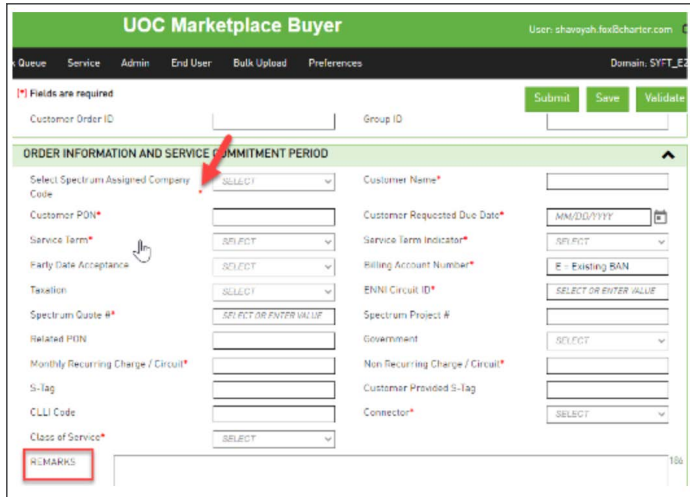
UOC Marketplace Buyer

User: shavoyah.fox@charter.com

Queue Service Admin End User Bulk Upload Preferences

Domain: SYFT_E

[*] Fields are required

Submit Save Validate

Customer Order ID

Group ID

ORDER INFORMATION AND SERVICE COMMITMENT PERIOD

Select Spectrum Assigned Company Code * SELECT

Customer Name*

Customer PON*

Customer Requested Due Date* MM/DD/YYYY

Service Term* SELECT

Service Term Indicator* SELECT

Early Date Acceptance SELECT

Billing Account Number* E - Existing BAN

Taxation SELECT

ENNI Circuit ID* SELECT OR ENTER VALUE

Spectrum Quote #* SELECT OR ENTER VALUE

Spectrum Project #

Related PON

Government SELECT

Monthly Recurring Charge / Circuit*

Non Recurring Charge / Circuit*

S-Tag

Customer Provided S-Tag

CLLI Code

Connector* SELECT

Class of Service* SELECT

REMARKS

186